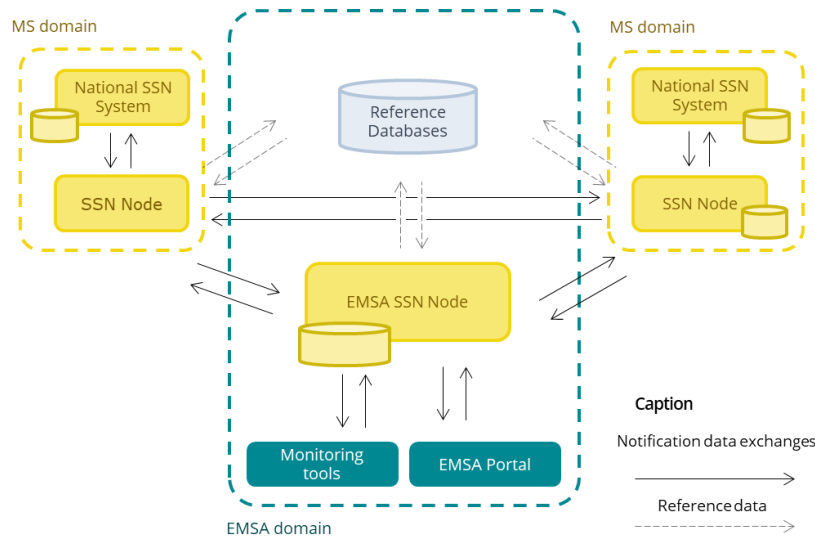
MS domain

National SSN System

SSN Node

Reference Databases

MS domain

National SSN System

SSN Node

EMSA SSN Node

Monitoring tools

EMSA Portal

EMSA domain

Caption

Notification data exchanges

Reference data